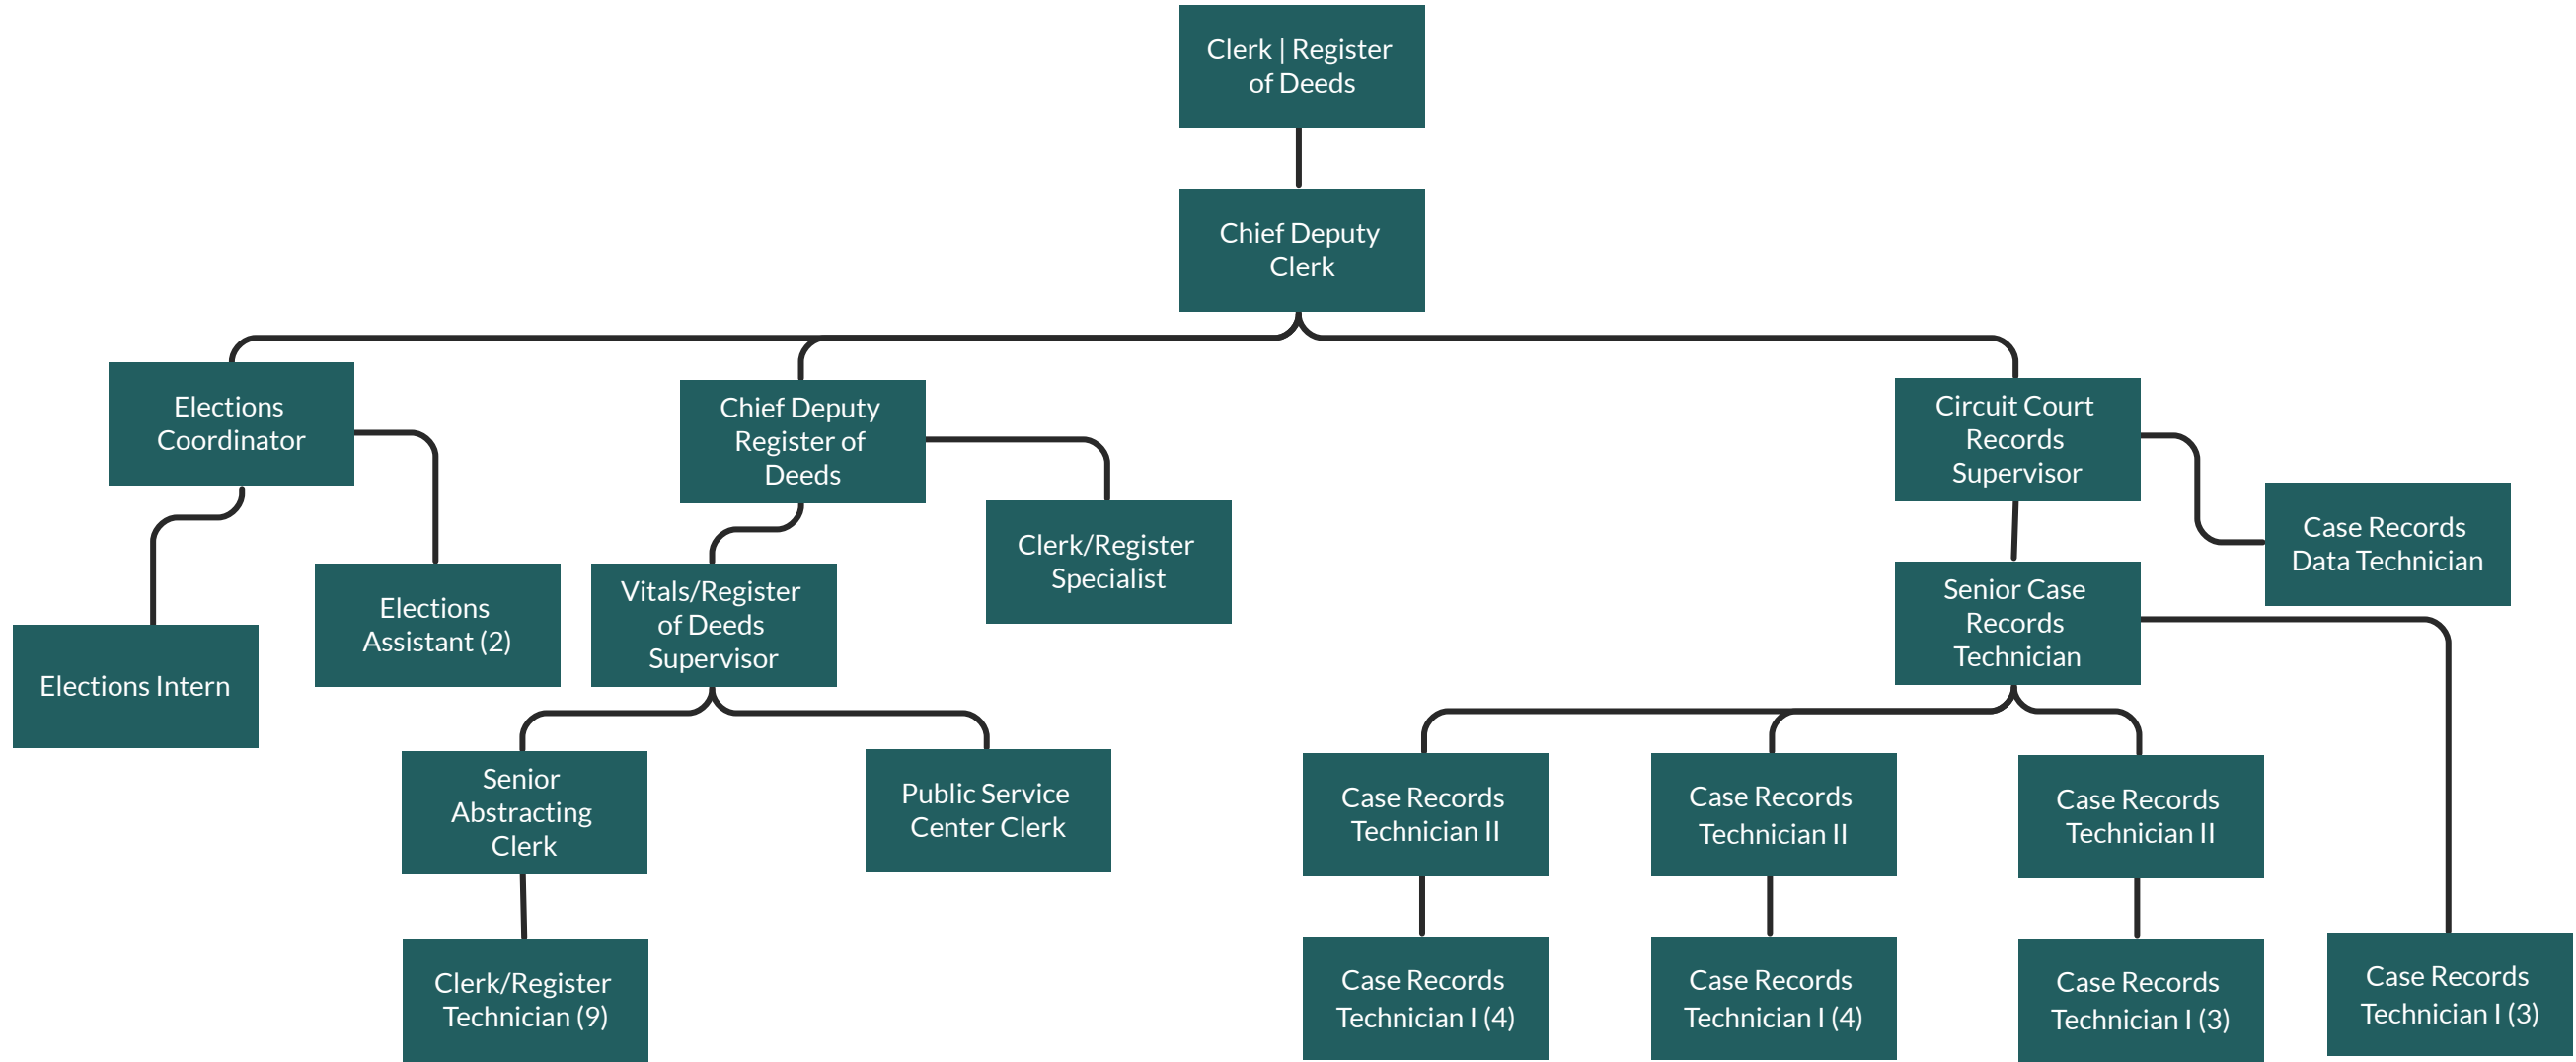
Clerk | Register of Deeds

Chief Deputy Clerk

Elections Coordinator

Chief Deputy Register of Deeds

Circuit Court Records Supervisor

Case Records Data Technician

Elections Intern

Elections Assistant (2)

Vitals/Register of Deeds Supervisor

Clerk/Register Specialist

Senior Case Records Technician

Senior Abstracting Clerk

Public Service Center Clerk

Case Records Technician II

Case Records Technician II

Case Records Technician II

Clerk/Register Technician (9)

Case Records Technician I (4)

Case Records Technician I (4)

Case Records Technician I (3)

Case Records Technician I (3)